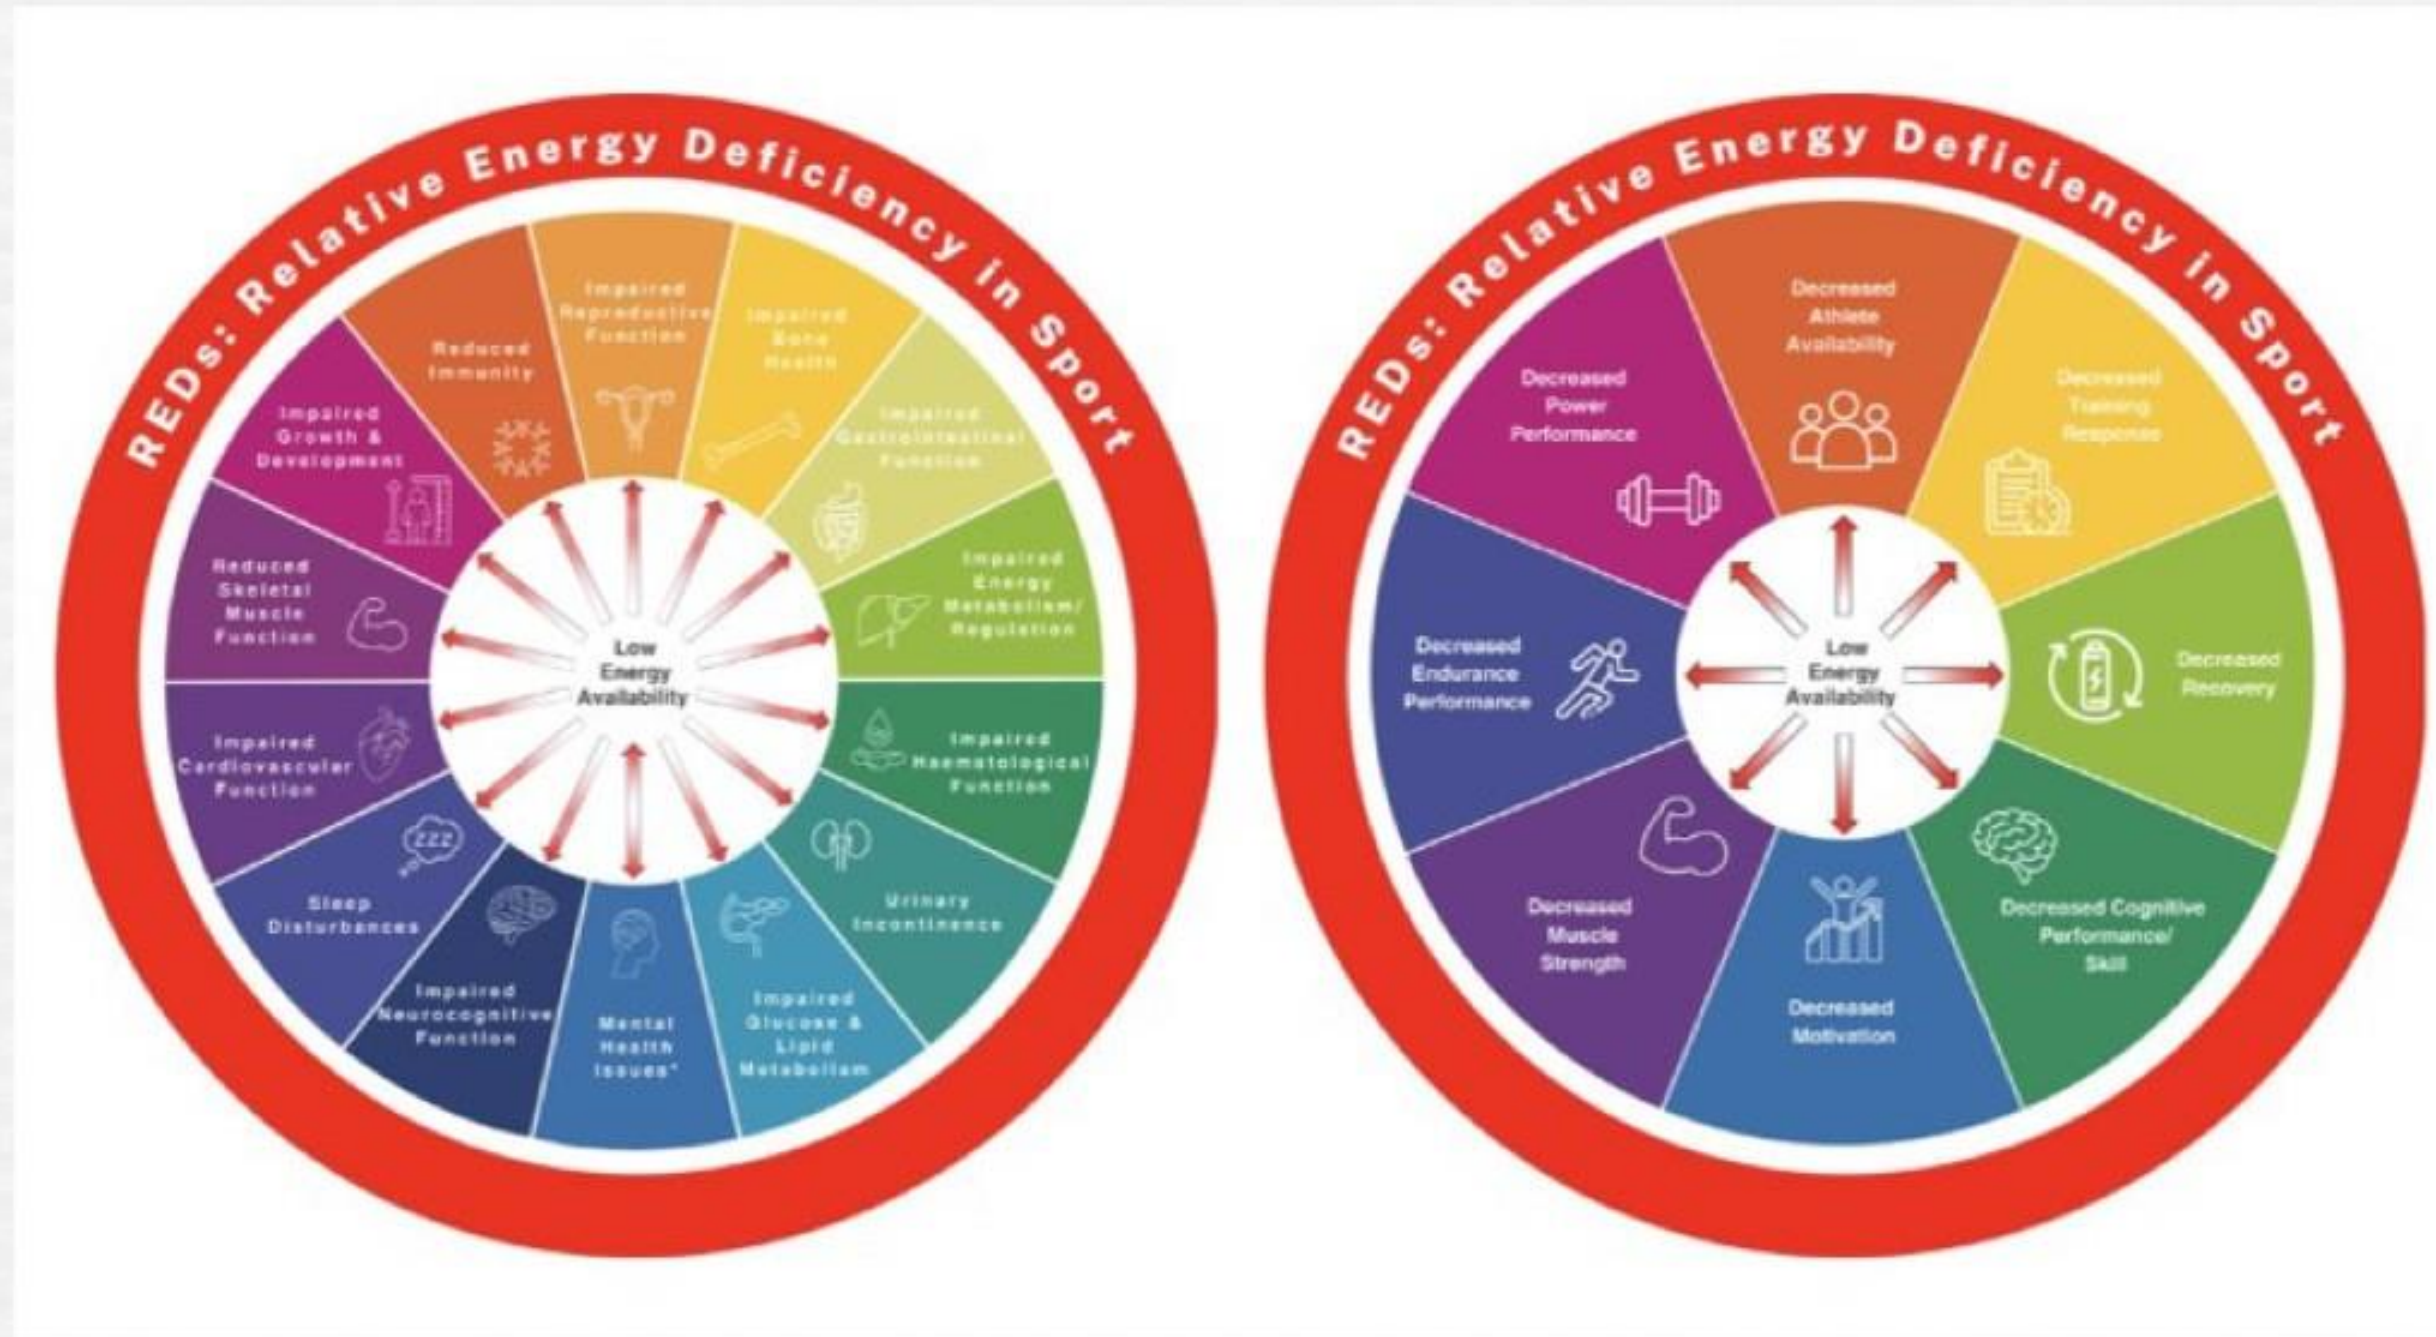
REDs: Relative Energy Deficiency in Sport

Impaired Reproductive Function

Impaired Bone Health

Impaired Gastrointestinal Function

Impaired Energy Metabolism/ Regulation

Impaired Haematological Function

Urinary Incontinence

Impaired Glucose & Lipid Metabolism

Mental Health Issues*

Impaired Neurocognitive Function

Sleep Disturbances

Impaired Cardiovascular Function

Reduced Skeletal Muscle Function

Impaired Growth & Development

Reduced Immunity

Low Energy Availability

REDs: Relative Energy Deficiency in Sport

Decreased Athlete Availability

Decreased Training Response

Decreased Recovery

Decreased Cognitive Performance/ Skill

Decreased Motivation

Decreased Muscle Strength

Decreased Endurance Performance

Decreased Power Performance

Low Energy Availability